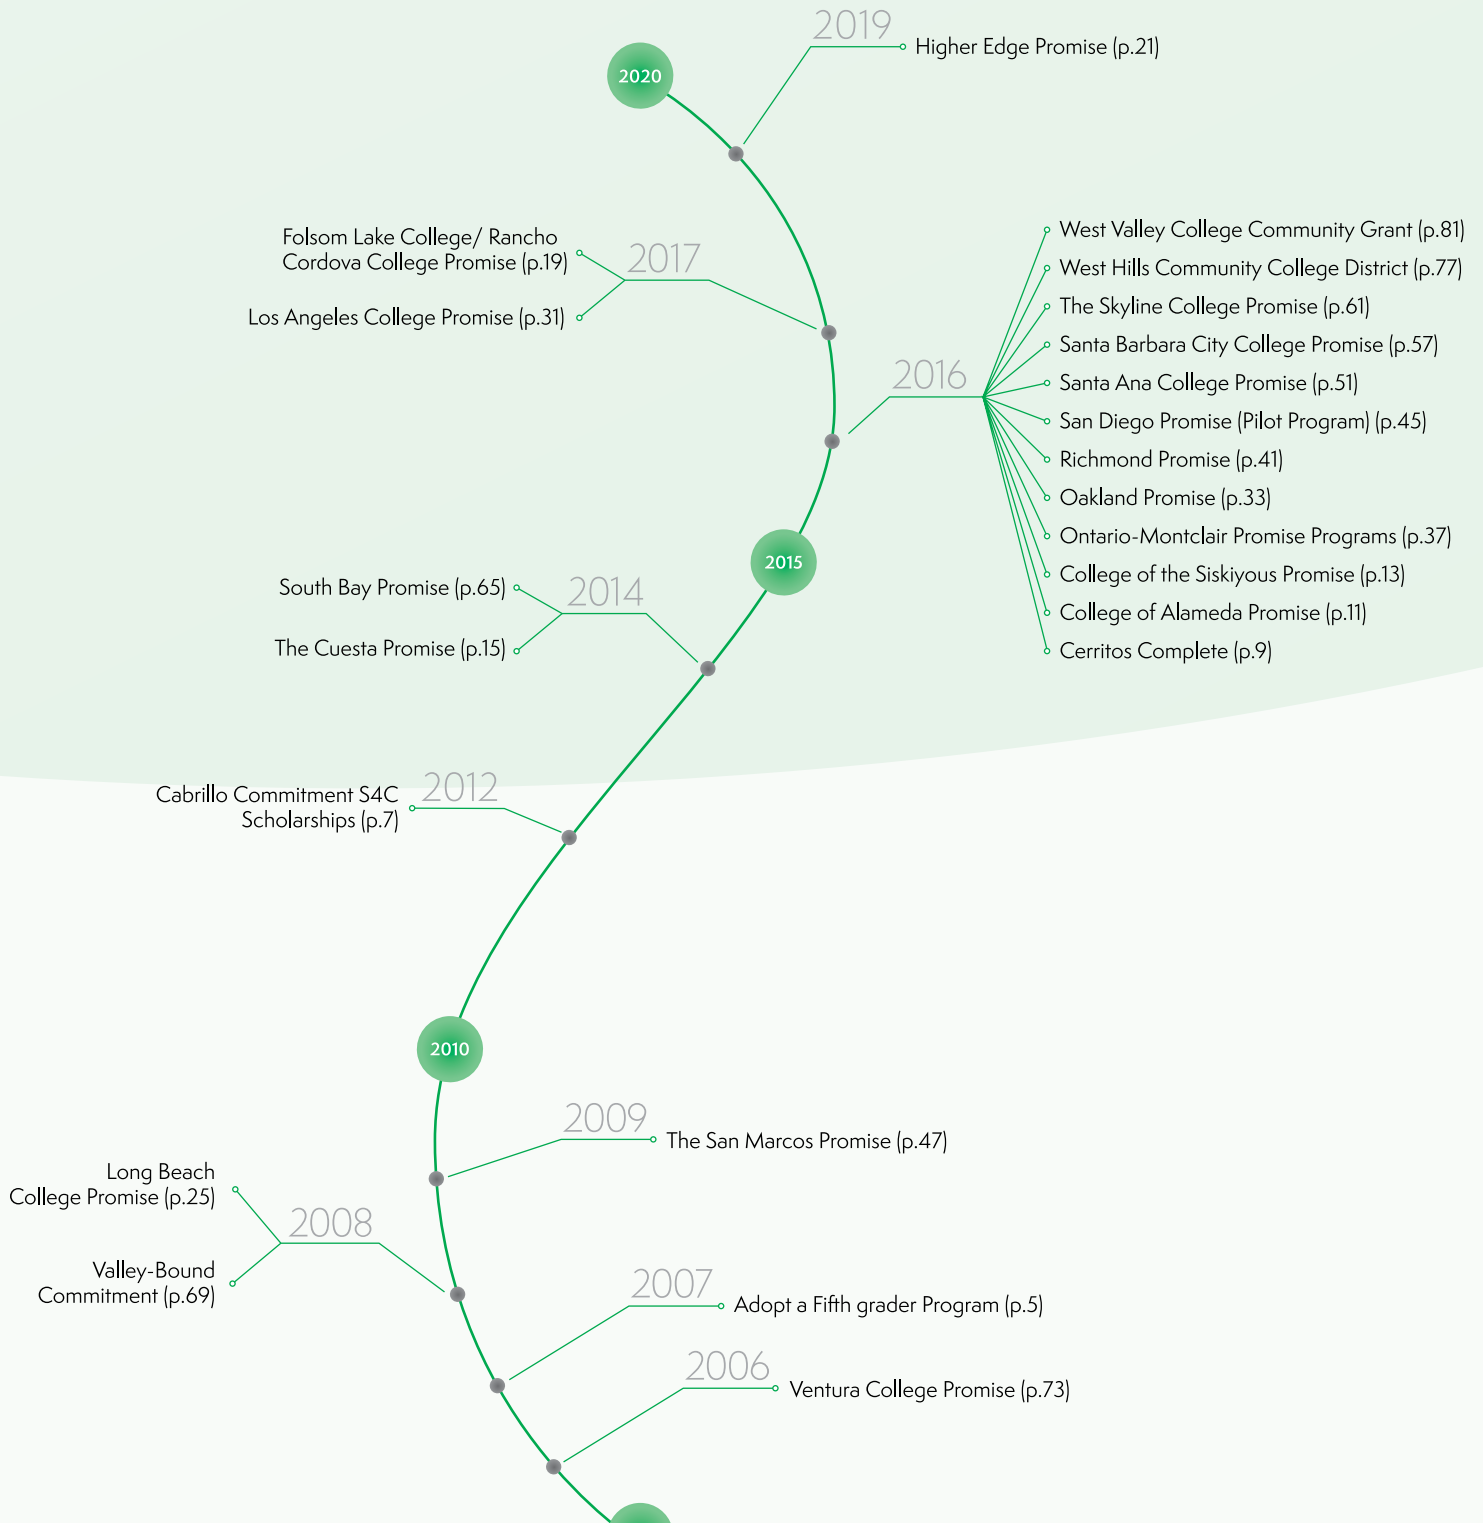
2020

2019
Higher Edge Promise (p.21)

Folsom Lake College/ Rancho Cordova College Promise (p.19)
2017
Los Angeles College Promise (p.31)

West Valley College Community Grant (p.81)
West Hills Community College District (p.77)
The Skyline College Promise (p.61)
Santa Barbara City College Promise (p.57)
2016
Santa Ana College Promise (p.51)
San Diego Promise (Pilot Program) (p.45)
Richmond Promise (p.41)
Oakland Promise (p.33)
Ontario-Montclair Promise Programs (p.37)
College of the Siskiyous Promise (p.13)
College of Alameda Promise (p.11)
Cerritos Complete (p.9)

2015

South Bay Promise (p.65)
2014
The Cuesta Promise (p.15)

Cabrillo Commitment S4C Scholarships (p.7)
2012

2010

2009
The San Marcos Promise (p.47)

Long Beach College Promise (p.25)
2008
Valley-Bound Commitment (p.69)

2007
Adopt a Fifth grader Program (p.5)

2006
Ventura College Promise (p.73)